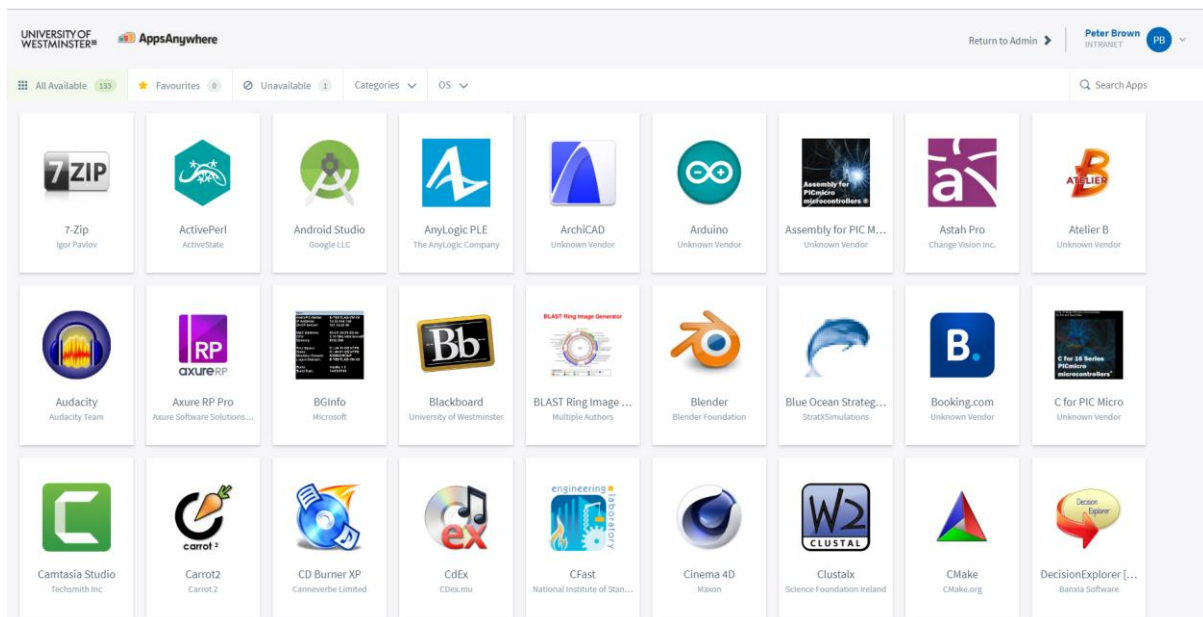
UNIVERSITY OF WESTMINSTER

AppsAnywhere

Return to Admin

Peter Brown
INTRANET
PB

All Available 133
Favourites 0
Unavailable 1
Categories
OS
Search Apps

7ZIP
7-Zip
Igor Pavlov

ActivePerl
ActiveState

Android Studio
Google LLC

AnyLogic PLE
The AnyLogic Company

ArchiCAD
Unknown Vendor

Arduino
Unknown Vendor

Assembly for PICmicro microcontrollers
Assembly for PIC M...
Unknown Vendor

Astah Pro
Change Vision Inc.

ATELIER
Atelier B
Unknown Vendor

Audacity
Audacity Team

RP axure RP
Axure RP Pro
Axure Software Solutions...

BGInfo
Microsoft

Bb
Blackboard
University of Westminster

BLAST Ring Image Generator
BLAST Ring Image ...
Multiple Authors

Blender
Blender Foundation

Blue Ocean Strateg...
StratXSimulations

B.
Booking.com
Unknown Vendor

C for 16 Series PICmicro microcontrollers
C for PIC Micro
Unknown Vendor

Camtasia Studio
Techsmith Inc

carrot 2
Carrot2
Carrot 2

CD Burner XP
Canneverbe Limited

ex
CdEx
CDex.mu

engineering laboratory
CFast
National Institute of Stan...

Cinema 4D
Maxon

W2 CLUSTAL
Clustalx
Science Foundation Ireland

CMake
CMake.org

Decision Explorer
DecisionExplorer [...
Banxia Software